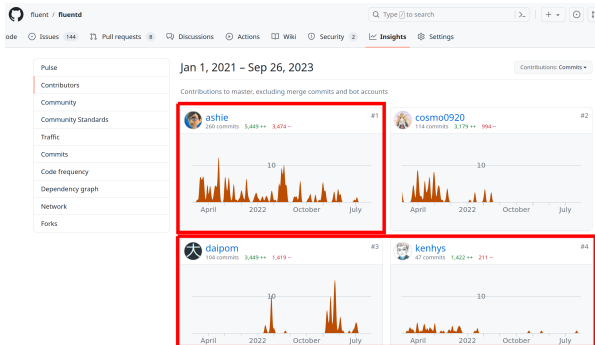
fluent / fluentd

Type / to search

ode Issues 144 Pull requests 8 Discussions Actions Wiki Security 2 Insights Settings

Pulse
Contributors
Community
Community Standards
Traffic
Commits
Code frequency
Dependency graph
Network
Forks

Jan 1, 2021 – Sep 26, 2023

Contributions: Commits

Contributions to master, excluding merge commits and bot accounts

ashie #1
260 commits 5,449 ++ 3,474 --
10
April 2022 October July

cosmo0920 #2
114 commits 3,179 ++ 994 --
10
April 2022 October July

daipom #3
104 commits 3,449 ++ 1,419 --
10
April 2022 October July

kenhys #4
47 commits 1,422 ++ 211 --
10
April 2022 October July